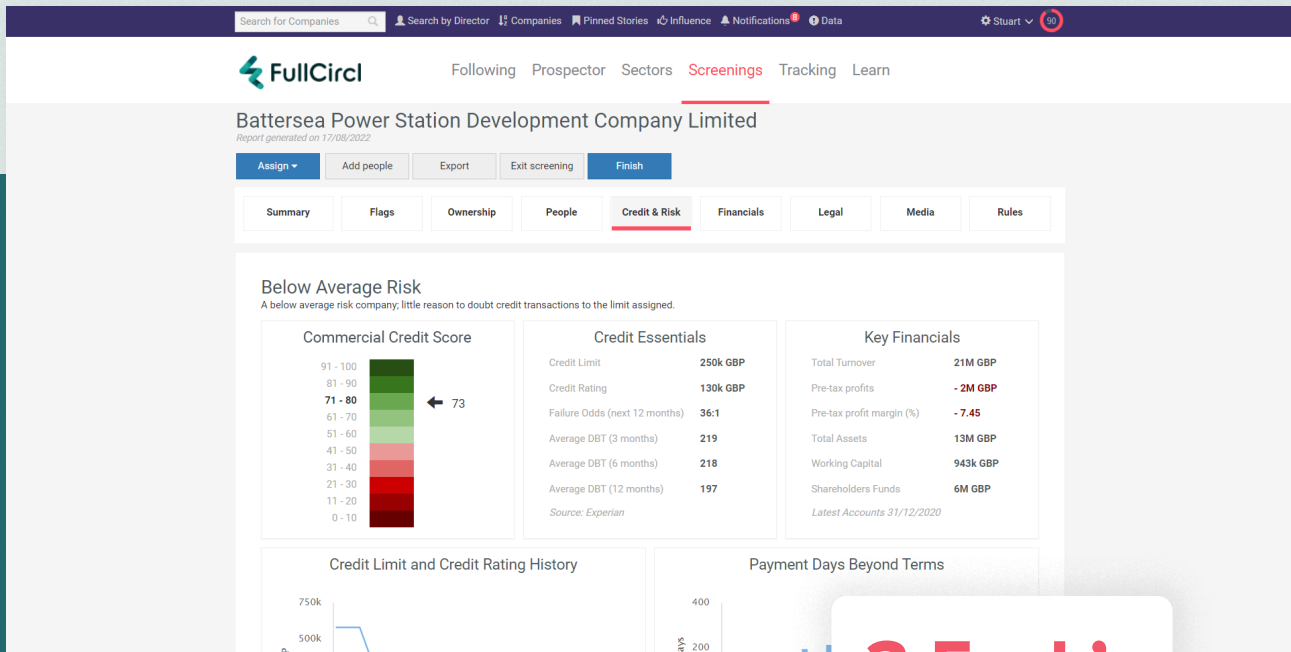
Search for Companies
Search by Director  Companies  Pinned Stories  Influence  Notifications 8  Data
Stuart  90

FullCircl
Following  Prospector  Sectors  Screenings  Tracking  Learn

Battersea Power Station Development Company Limited
Report generated on 17/08/2022

Assign  Add people  Export  Exit screening  Finish

Summary  Flags  Ownership  People  Credit & Risk  Financials  Legal  Media  Rules

Below Average Risk
A below average risk company; little reason to doubt credit transactions to the limit assigned.

Commercial Credit Score
91 - 100
81 - 90
71 - 80
61 - 70
51 - 60
41 - 50
31 - 40
21 - 30
11 - 20
0 - 10
73

Credit Essentials
| Credit Limit | 250k GBP |
|---|---|
| Credit Rating | 130k GBP |
| Failure Odds (next 12 months) | 36:1 |
| Average DBT (3 months) | 219 |
| Average DBT (6 months) | 218 |
| Average DBT (12 months) | 197 |

Source: Experian

Key Financials
| Total Turnover | 21M GBP |
|---|---|
| Pre-tax profits | - 2M GBP |
| Pre-tax profit margin (%) | - 7.45 |
| Total Assets | 13M GBP |
| Working Capital | 943k GBP |
| Shareholders Funds | 6M GBP |

Latest Accounts 31/12/2020

Credit Limit and Credit Rating History
750k
500k

Payment Days Beyond Terms
400
200
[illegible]